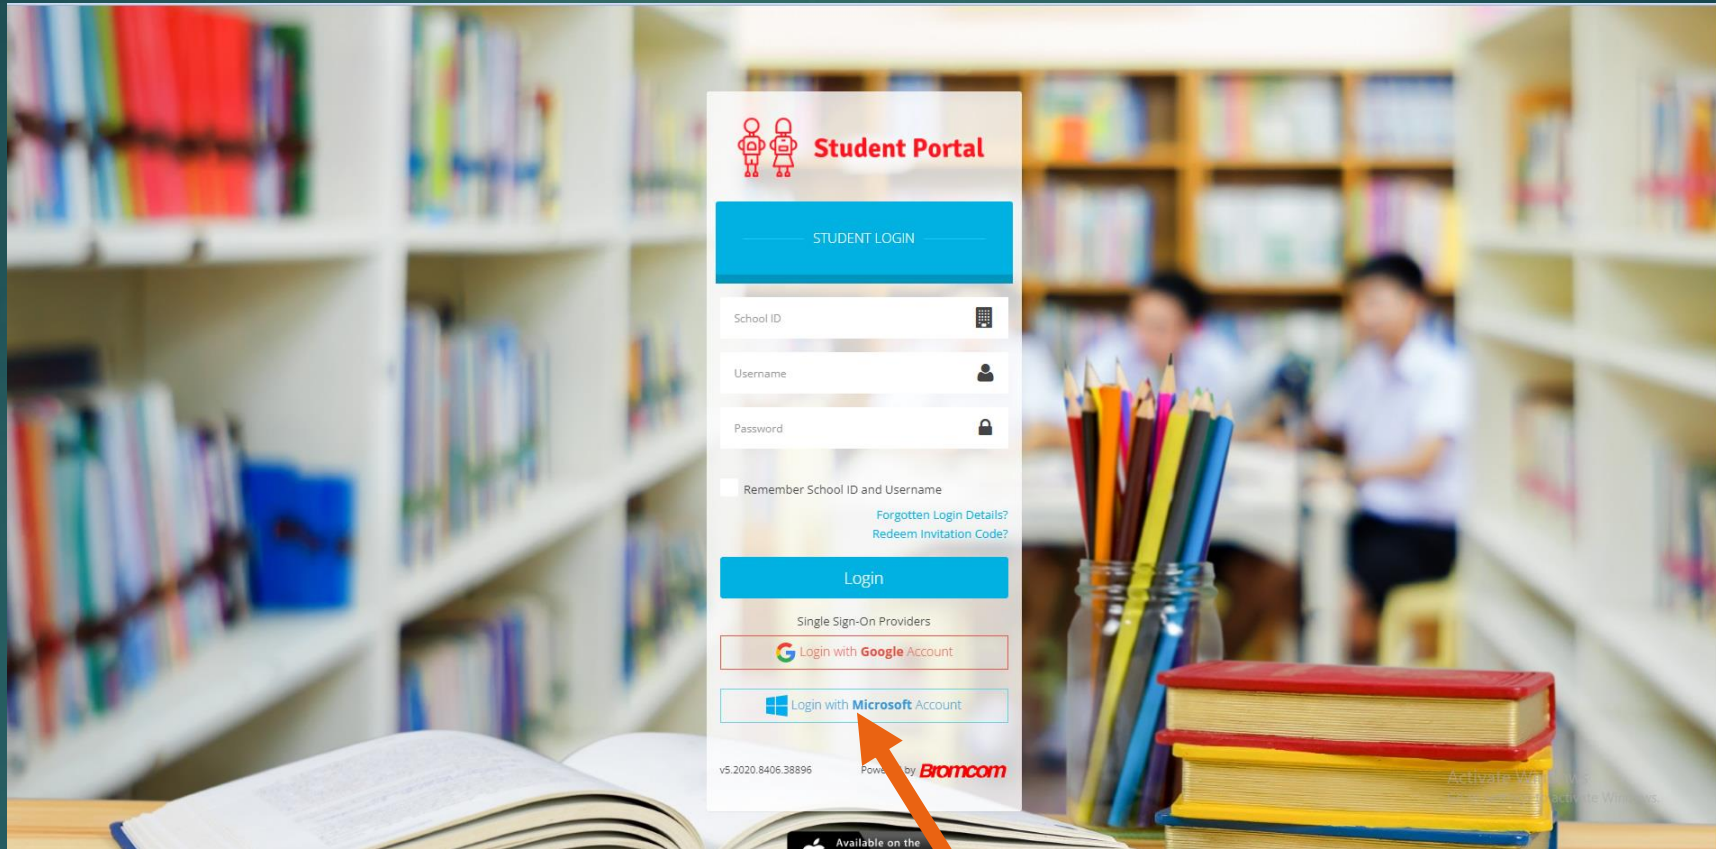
Student Portal

STUDENT LOGIN

School ID

Username

Password

Remember School ID and Username

Forgotten Login Details?

Redeem Invitation Code?

Login

Single Sign-On Providers

Login with Google Account

Login with Microsoft Account

v5.2020.8406.38896

Powe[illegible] by Bromcom

Available on the

Activate W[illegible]
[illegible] activate Windows.